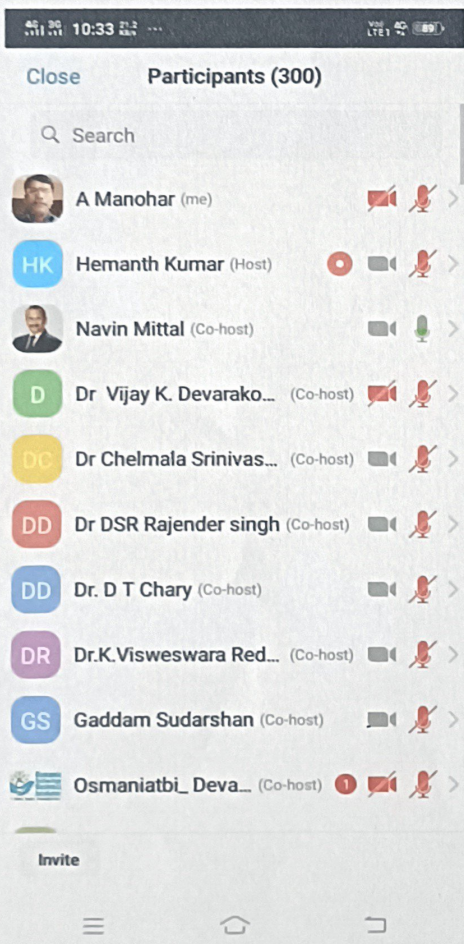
10:33

Close Participants (300)

Search

A Manohar (me)

HK Hemanth Kumar (Host)

Navin Mittal (Co-host)

D Dr Vijay K. Devarako... (Co-host)

DC Dr Chelmala Srinivas... (Co-host)

DD Dr DSR Rajender singh (Co-host)

DD Dr. D T Chary (Co-host)

DR Dr.K.Visweswara Red... (Co-host)

GS Gaddam Sudarshan (Co-host)

Osmaniatbi_ Deva... (Co-host) 1

Invite